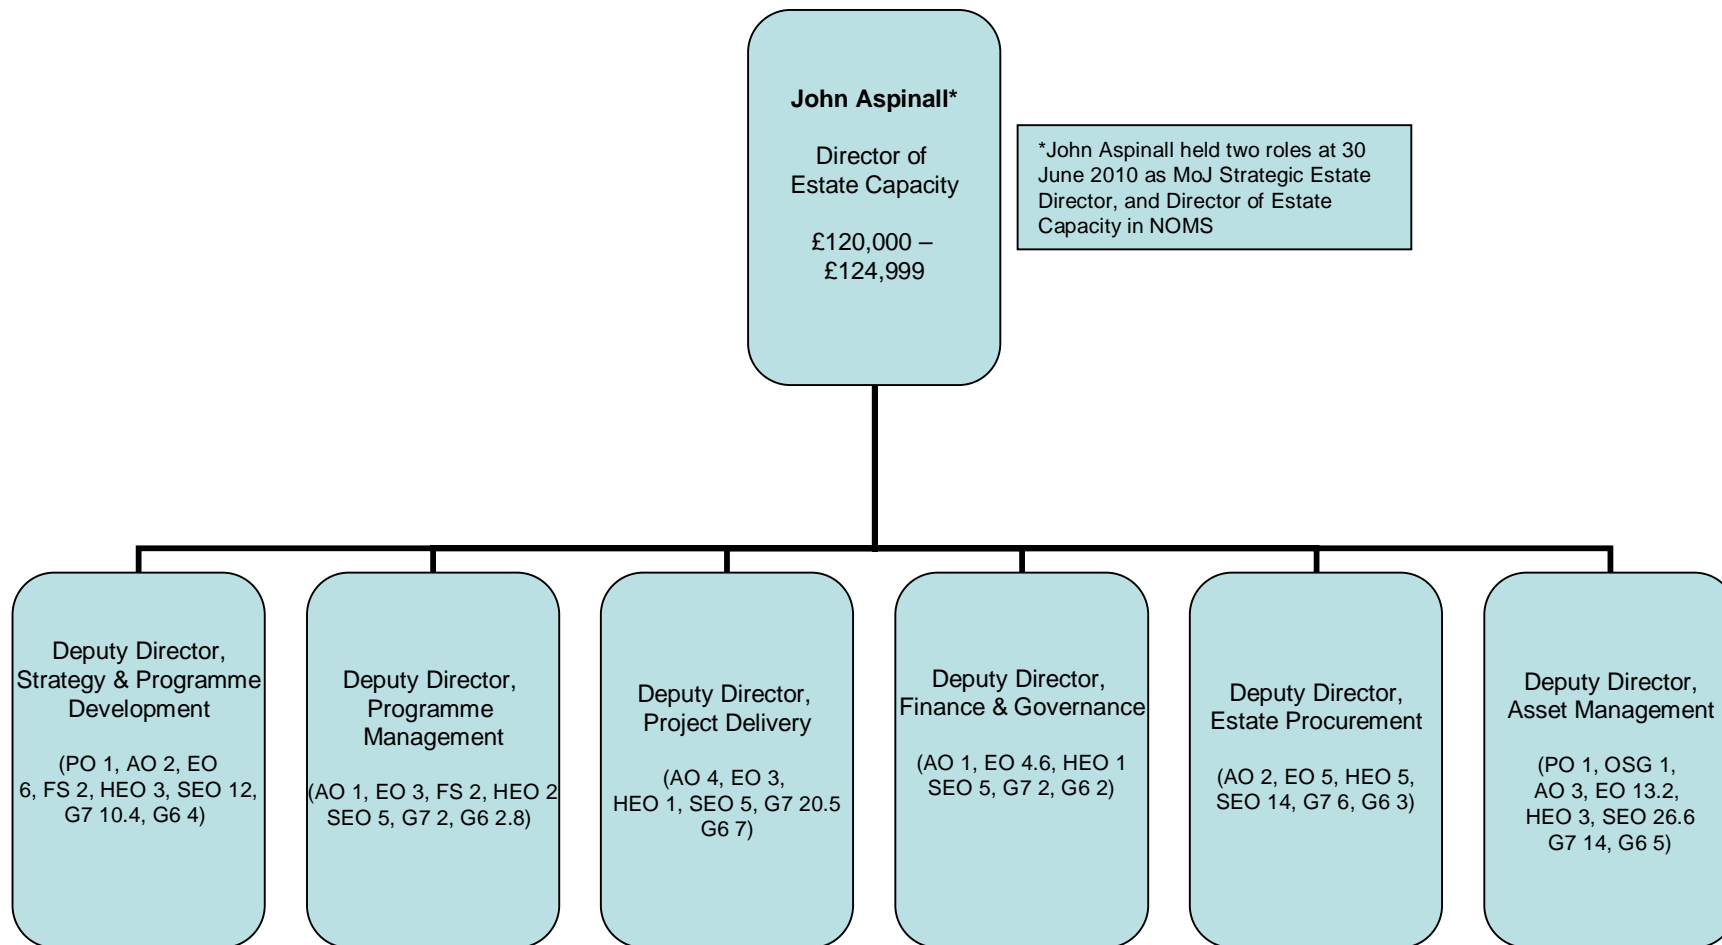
**John Aspinall***

Director of Estate Capacity

£120,000 – £124,999

*John Aspinall held two roles at 30 June 2010 as MoJ Strategic Estate Director, and Director of Estate Capacity in NOMS

Deputy Director, Strategy & Programme Development

(PO 1, AO 2, EO 6, FS 2, HEO 3, SEO 12, G7 10.4, G6 4)

Deputy Director, Programme Management

(AO 1, EO 3, FS 2, HEO 2 SEO 5, G7 2, G6 2.8)

Deputy Director, Project Delivery

(AO 4, EO 3, HEO 1, SEO 5, G7 20.5 G6 7)

Deputy Director, Finance & Governance

(AO 1, EO 4.6, HEO 1 SEO 5, G7 2, G6 2)

Deputy Director, Estate Procurement

(AO 2, EO 5, HEO 5, SEO 14, G7 6, G6 3)

Deputy Director, Asset Management

(PO 1, OSG 1, AO 3, EO 13.2, HEO 3, SEO 26.6 G7 14, G6 5)